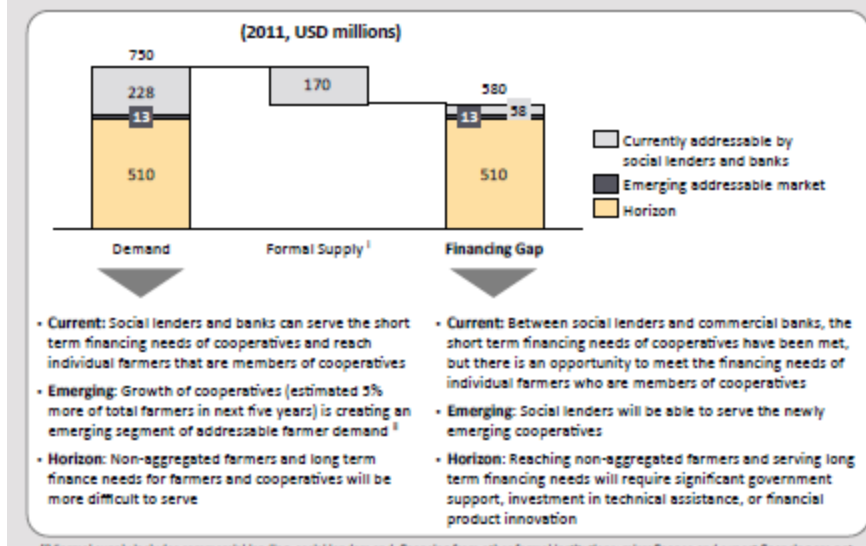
(2011, USD millions)

750

228

13

510

170

580

58

13

510

Currently addressable by social lenders and banks

Emerging addressable market

Horizon

Demand

Formal Supply $^{I}$

Financing Gap

• Current: Social lenders and banks can serve the short term financing needs of cooperatives and reach individual farmers that are members of cooperatives

• Emerging: Growth of cooperatives (estimated 5% more of total farmers in next five years) is creating an emerging segment of addressable farmer demand $^{II}$

• Horizon: Non-aggregated farmers and long term finance needs for farmers and cooperatives will be more difficult to serve

• Current: Between social lenders and commercial banks, the short term financing needs of cooperatives have been met, but there is an opportunity to meet the financing needs of individual farmers who are members of cooperatives

• Emerging: Social lenders will be able to serve the newly emerging cooperatives

• Horizon: Reaching non-aggregated farmers and serving long term financing needs will require significant government support, investment in technical assistance, or financial product innovation

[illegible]